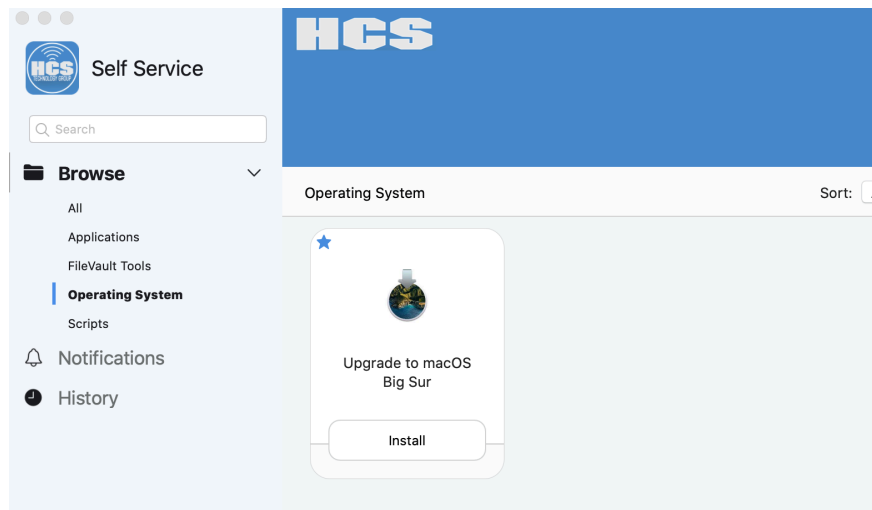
HCS
TECHNOLOGY GROUP

Self Service

Search

Browse

All

Applications

FileVault Tools

Operating System

Scripts

Notifications

History

HCS

Operating System

Sort:

Upgrade to macOS Big Sur

Install